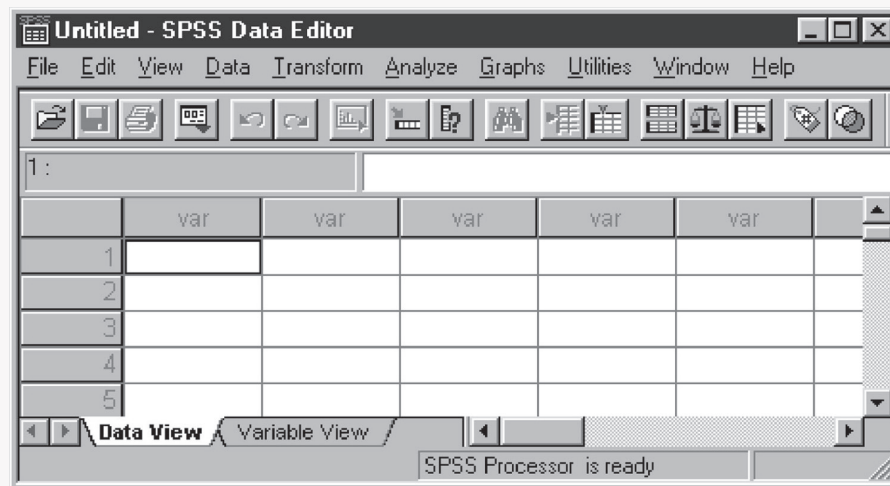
Untitled - SPSS Data Editor

File Edit View Data Transform Analyze Graphs Utilities Window Help

1 :

|   | var | var | var | var | var |
|---|---|---|---|---|---|
| 1 | | | | | |
| 2 | | | | | |
| 3 | | | | | |
| 4 | | | | | |
| 5 | | | | | |

Data View Variable View

SPSS Processor is ready